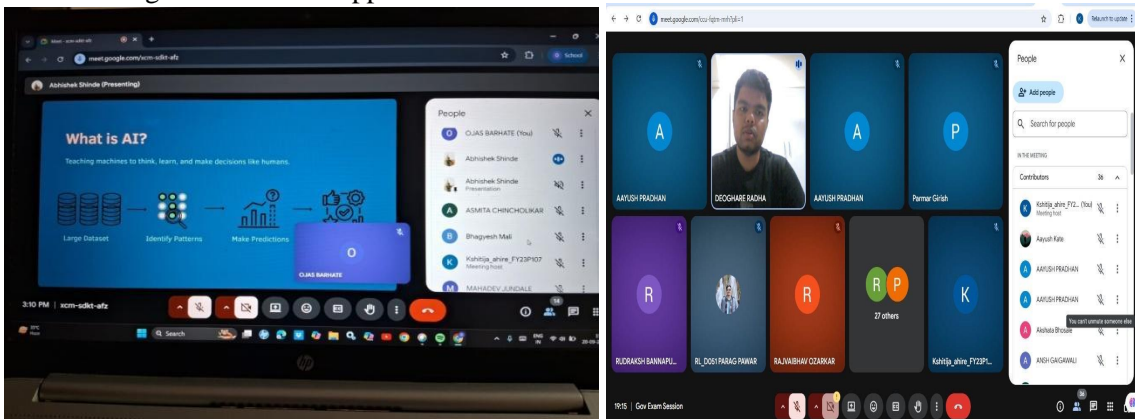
Meet - xcm-sdkt-afz

meet.google.com/xcm-sdkt-afz

School

Abhishek Shinde (Presenting)

What is AI?

Teaching machines to think, learn, and make decisions like humans.

Large Dataset

Identify Patterns

Make Predictions

People

OJAS BARHATE (You)

Abhishek Shinde

Abhishek Shinde
Presentation

ASMITA CHINCHOLIKAR

Bhagyesh Mali

Kshitija_ahire_FY23P107
Meeting host

MAHADEV_JUNDALE

O

OJAS BARHATE

3:10 PM | xcm-sdkt-afz

14

Search

hp

meet.google.com/ccu-fqbn-mih?pli=1

Relaunch to update

A

AAYUSH PRADHAN

DEOGHARE RADHA

A

AAYUSH PRADHAN

P

Parmar Girish

R

RUDRAKSH BANNAPU...

RL_D051 PARAG PAWAR

R

RAJVAIBHAV OZARKAR

R P

27 others

K

Kshitija_ahire_FY23P1...

People

Add people

Search for people

IN THE MEETING

Contributors 36

Kshitija_ahire_FY2... (You)
Meeting host

Aayush Kate

AAYUSH PRADHAN

AAYUSH PRADHAN

You can't unmute someone else

Akshata Bhosale

ANSH GAIGAWALI

19:15 | Gov Exam Session

36